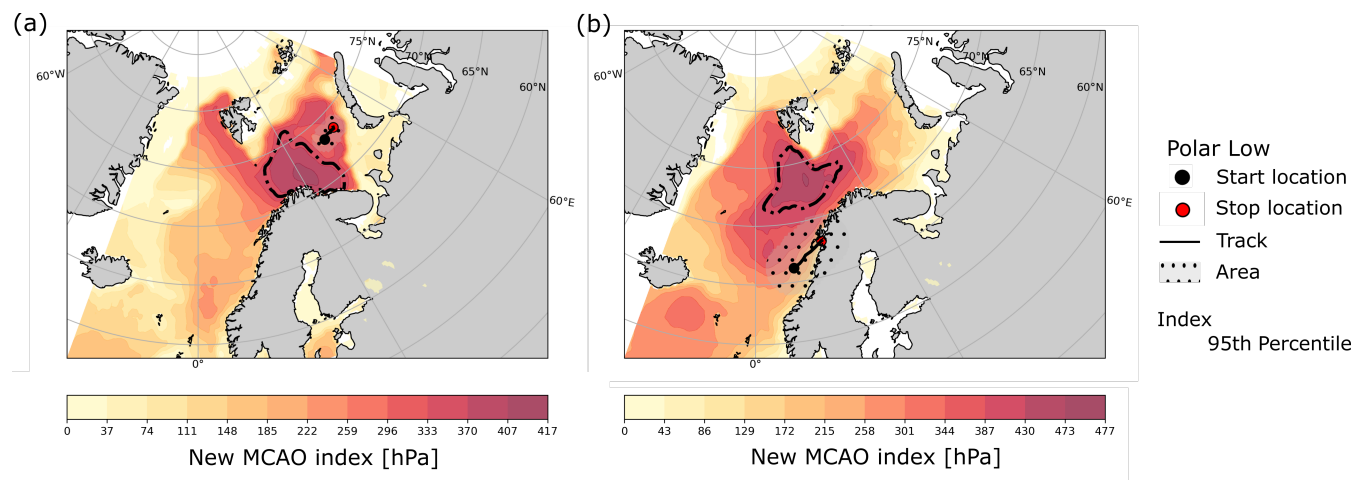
(a)

75°N 70°N 65°N 60°N 60°W 60°E 0°

0 37 74 111 148 185 222 259 296 333 370 407 417

New MCAO index [hPa]

(b)

75°N 70°N 65°N 60°N 60°W 60°E 0°

0 43 86 129 172 215 258 301 344 387 430 473 477

New MCAO index [hPa]

Polar Low
Start location
Stop location
Track
Area

Index
95th Percentile